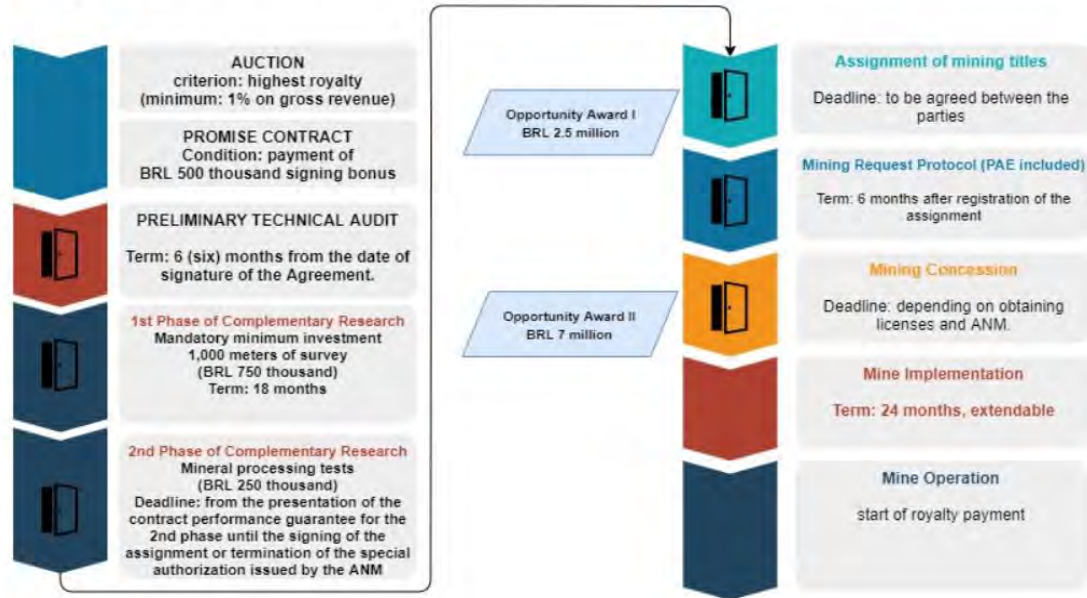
AUCTION
criterion: highest royalty
(minimum: 1% on gross revenue)

PROMISE CONTRACT
Condition: payment of
BRL 500 thousand signing bonus

PRELIMINARY TECHNICAL AUDIT

Term: 6 (six) months from the date of signature of the Agreement.

1st Phase of Complementary Research
Mandatory minimum investment
1,000 meters of survey
(BRL 750 thousand)
Term: 18 months

2nd Phase of Complementary Research
Mineral processing tests
(BRL 250 thousand)
Deadline: from the presentation of the contract performance guarantee for the 2nd phase until the signing of the assignment or termination of the special authorization issued by the ANM

Opportunity Award I
BRL 2.5 million

Opportunity Award II
BRL 7 million

Assignment of mining titles

Deadline: to be agreed between the parties

Mining Request Protocol (PAE included)

Term: 6 months after registration of the assignment

Mining Concession

Deadline: depending on obtaining licenses and ANM.

Mine Implementation

Term: 24 months, extendable

Mine Operation

start of royalty payment